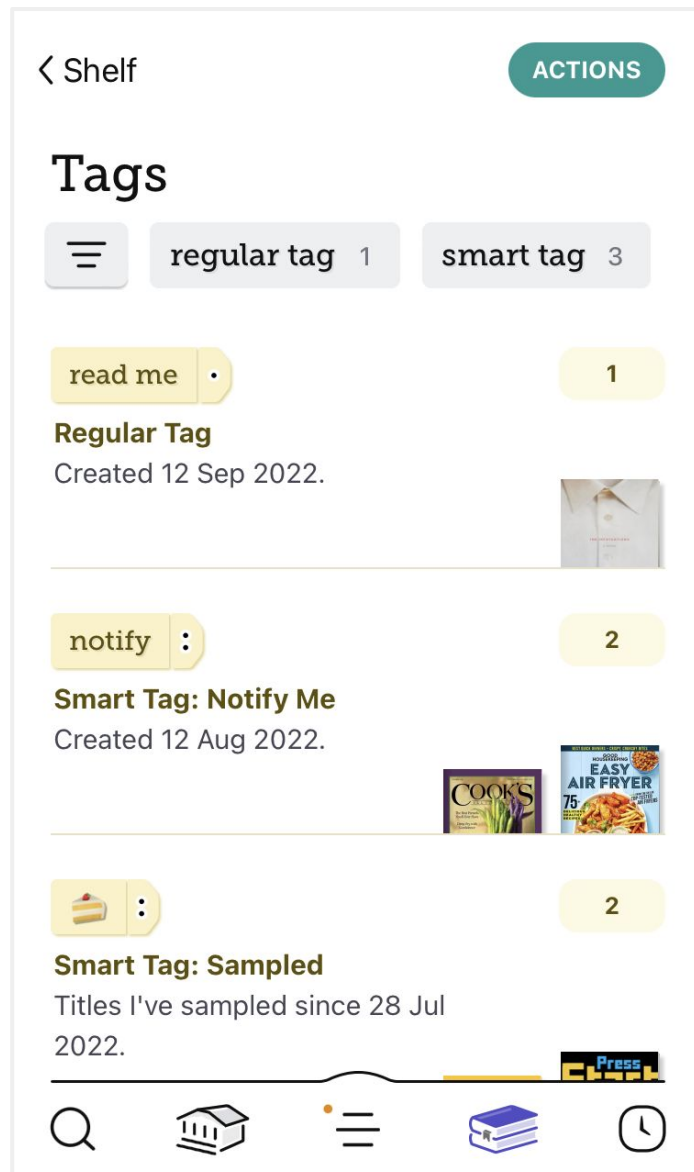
< Shelf

ACTIONS

Tags

regular tag 1

smart tag 3

read me

1

Regular Tag

Created 12 Sep 2022.

notify

2

Smart Tag: Notify Me

Created 12 Aug 2022.

COOK'S

EASY AIR FRYER

2

Smart Tag: Sampled

Titles I've sampled since 28 Jul 2022.

Press